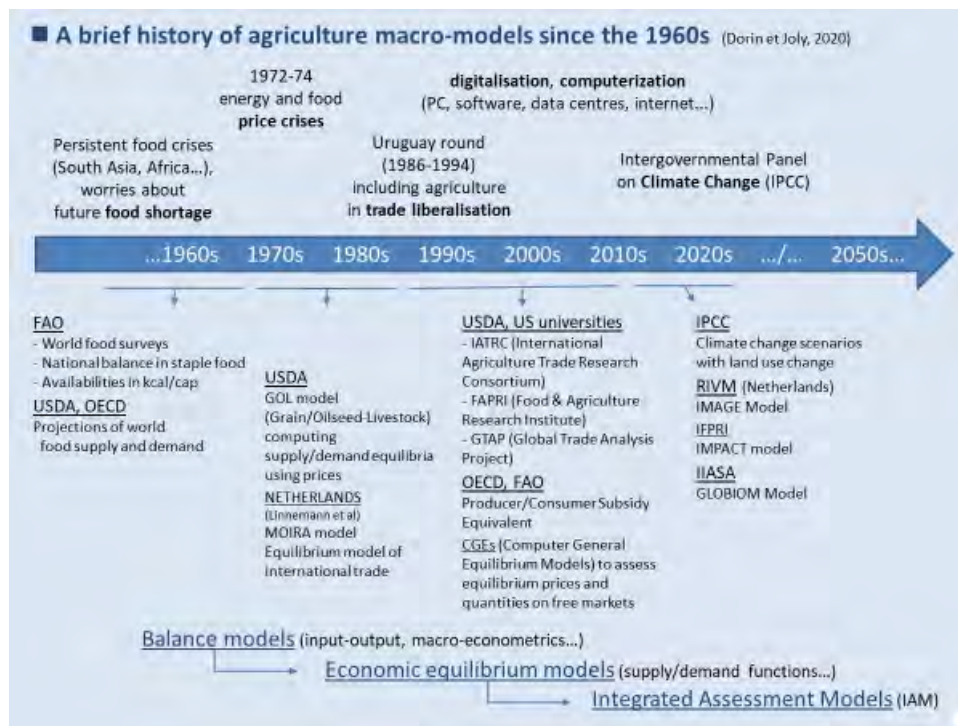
■ A brief history of agriculture macro-models since the 1960s (Dorin et Joly, 2020)

Persistent food crises (South Asia, Africa…), worries about future **food shortage**

1972-74 energy and food **price crises**

Uruguay round (1986-1994) including agriculture in **trade liberalisation**

**digitalisation, computerization** (PC, software, data centres, internet…)

Intergovernmental Panel on **Climate Change** (IPCC)

…1960s 1970s 1980s 1990s 2000s 2010s 2020s …/… 2050s…

FAO
- World food surveys
- National balance in staple food
- Availabilities in kcal/cap

USDA, OECD
Projections of world food supply and demand

USDA
GOL model (Grain/Oilseed-Livestock) computing supply/demand equilibria using prices

NETHERLANDS
(Linnemann et al)
MOIRA model
Equilibrium model of international trade

USDA, US universities
- IATRC (International Agriculture Trade Research Consortium)
- FAPRI (Food & Agriculture Research Institute)
- GTAP (Global Trade Analysis Project)

OECD, FAO
Producer/Consumer Subsidy Equivalent

CGEs (Computer General Equilibrium Models) to assess equilibrium prices and quantities on free markets

IPCC
Climate change scenarios with land use change

RIVM (Netherlands)
IMAGE Model

IFPRI
IMPACT model

IIASA
GLOBIOM Model

Balance models (input-output, macro-econometrics…)

Economic equilibrium models (supply/demand functions…)

Integrated Assessment Models (IAM)